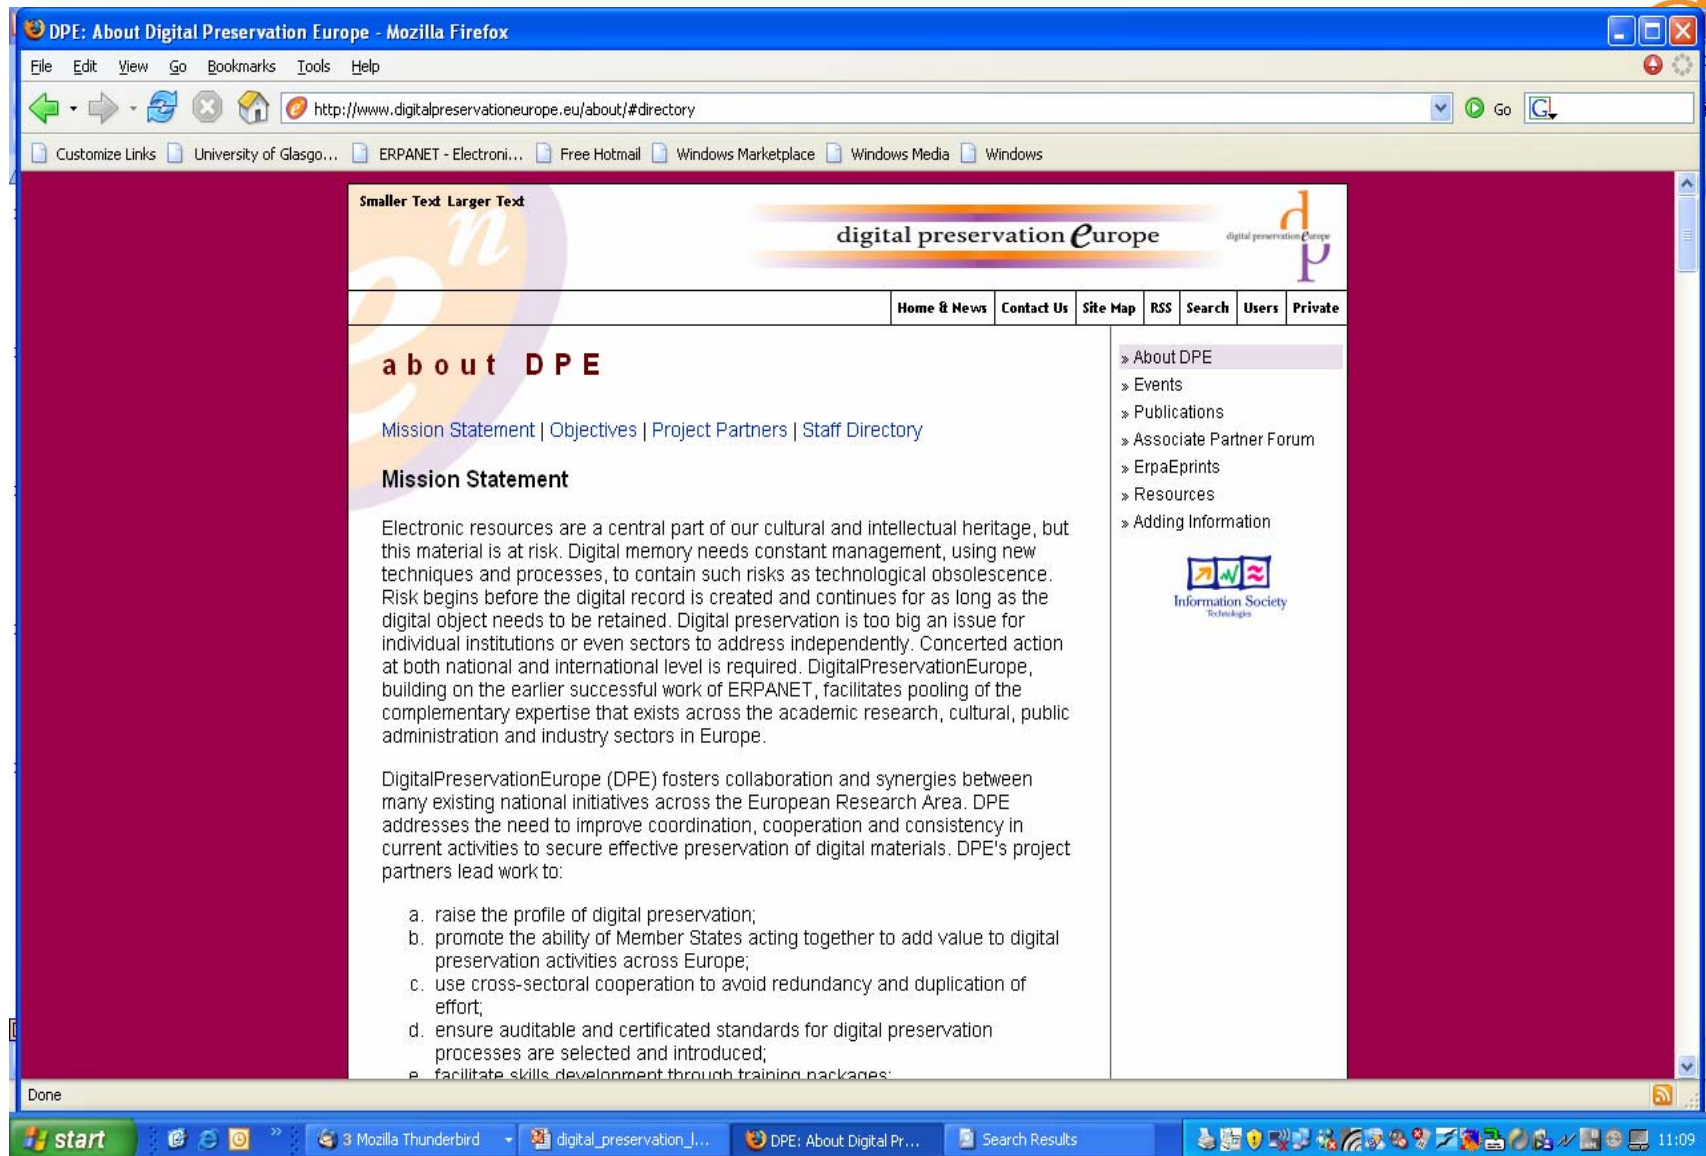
DPE: About Digital Preservation Europe - Mozilla Firefox

File Edit View Go Bookmarks Tools Help

http://www.digitalpreservationeurope.eu/about/#directory

Go

Customize Links University of Glasgo... ERPANET - Electroni... Free Hotmail Windows Marketplace Windows Media Windows

Smaller Text Larger Text

digital preservation europe

digital preservation europe

Home & News | Contact Us | Site Map | RSS | Search | Users | Private

about DPE

Mission Statement | Objectives | Project Partners | Staff Directory

Mission Statement

Electronic resources are a central part of our cultural and intellectual heritage, but this material is at risk. Digital memory needs constant management, using new techniques and processes, to contain such risks as technological obsolescence. Risk begins before the digital record is created and continues for as long as the digital object needs to be retained. Digital preservation is too big an issue for individual institutions or even sectors to address independently. Concerted action at both national and international level is required. DigitalPreservationEurope, building on the earlier successful work of ERPANET, facilitates pooling of the complementary expertise that exists across the academic research, cultural, public administration and industry sectors in Europe.

DigitalPreservationEurope (DPE) fosters collaboration and synergies between many existing national initiatives across the European Research Area. DPE addresses the need to improve coordination, cooperation and consistency in current activities to secure effective preservation of digital materials. DPE's project partners lead work to:

a. raise the profile of digital preservation;
b. promote the ability of Member States acting together to add value to digital preservation activities across Europe;
c. use cross-sectoral cooperation to avoid redundancy and duplication of effort;
d. ensure auditable and certificated standards for digital preservation processes are selected and introduced;
e. facilitate skills development through training packages;

» About DPE
» Events
» Publications
» Associate Partner Forum
» ErpaEprints
» Resources
» Adding Information

Information Society Technologies

Done

start | 3 Mozilla Thunderbird | digital_preservation_l... | DPE: About Digital Pr... | Search Results | 11:09